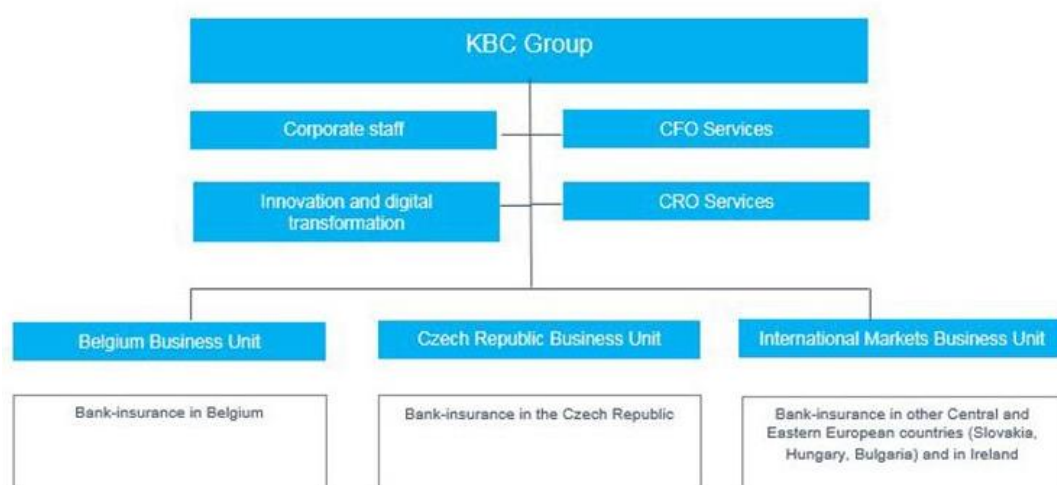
KBC Group

Corporate staff

CFO Services

Innovation and digital transformation

CRO Services

Belgium Business Unit

Czech Republic Business Unit

International Markets Business Unit

Bank-insurance in Belgium

Bank-insurance in the Czech Republic

Bank-insurance in other Central and Eastern European countries (Slovakia, Hungary, Bulgaria) and in Ireland